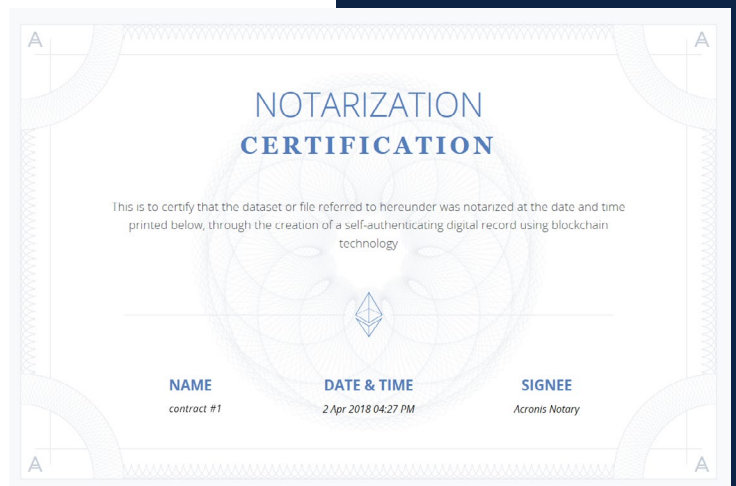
A A

NOTARIZATION
CERTIFICATION

This is to certify that the dataset or file referred to hereunder was notarized at the date and time printed below, through the creation of a self-authenticating digital record using blockchain technology

| NAME | DATE & TIME | SIGNEE |
|---|---|---|
| contract #1 | 2 Apr 2018 04:27 PM | Acronis Notary |

A A